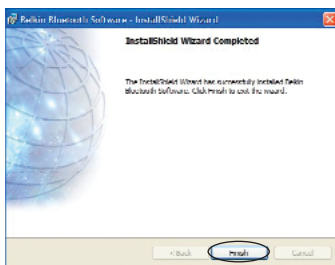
Belkin Bluetooth Software - InstallShield Wizard

InstallShield Wizard Completed

The InstallShield Wizard has successfully installed Belkin Bluetooth Software. Click Finish to exit the wizard.

< Back

Finish

Cancel